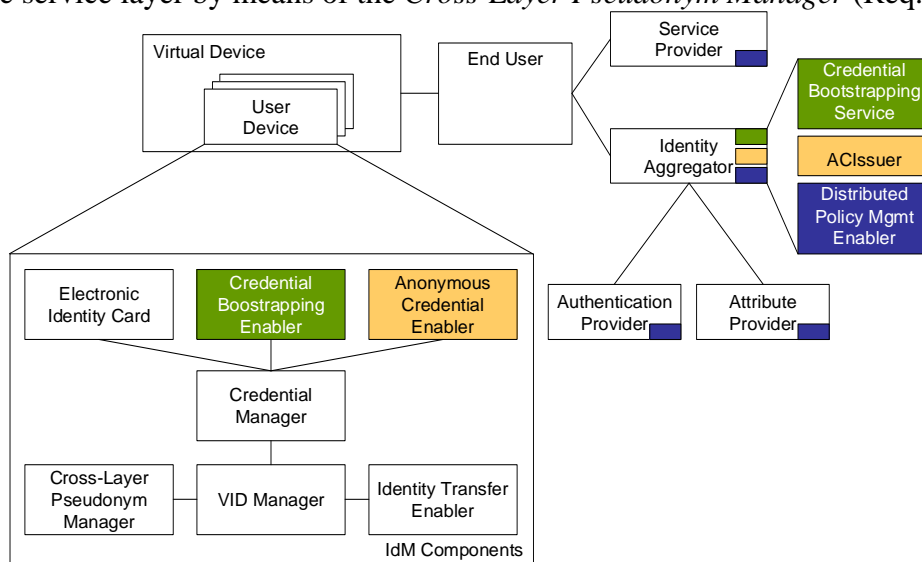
e service layer by means of the Cross-Layer Pseudonym Manager (Req

Virtual Device

User Device

End User

Service Provider

Identity Aggregator

Credential Bootstrapping Service

ACIssuer

Distributed Policy Mgmt Enabler

Authentication Provider

Attribute Provider

Electronic Identity Card

Credential Boostrapping Enabler

Anonymous Credential Enabler

Credential Manager

Cross-Layer Pseudonym Manager

VID Manager

Identity Transfer Enabler

IdM Components